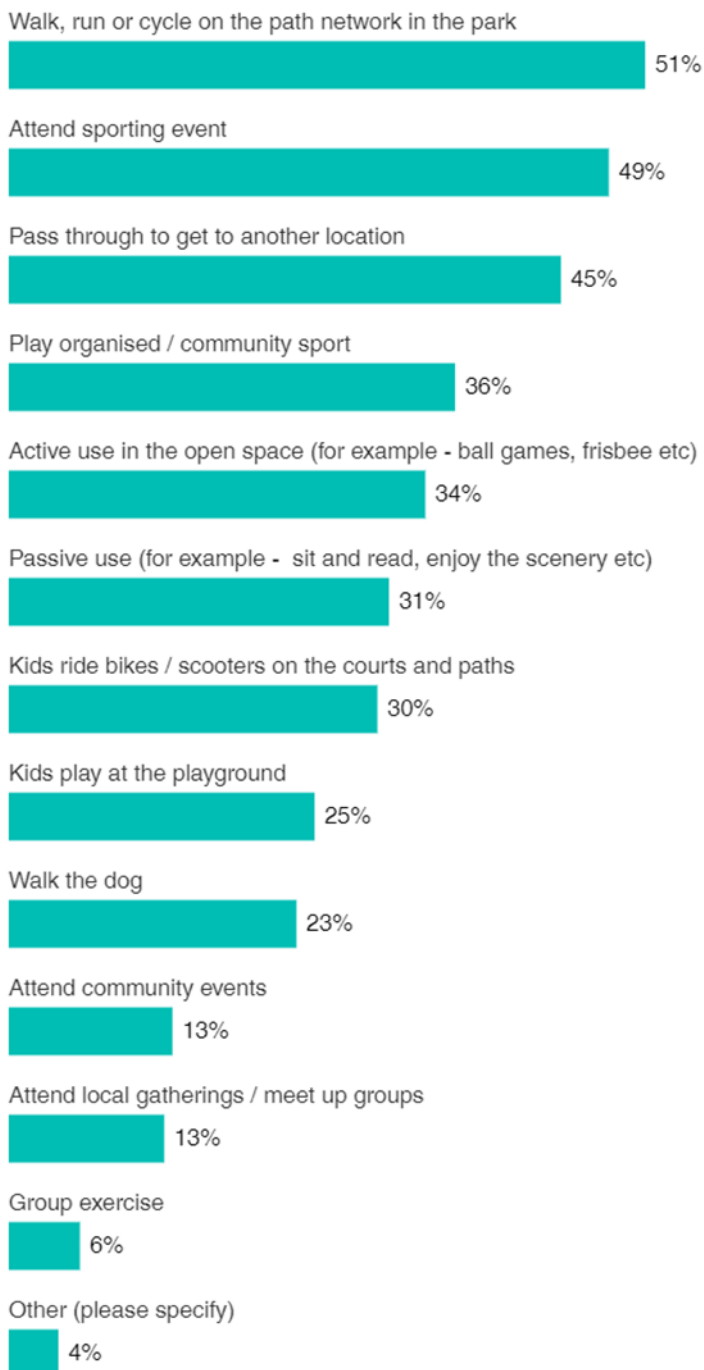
Walk, run or cycle on the path network in the park
51%

Attend sporting event
49%

Pass through to get to another location
45%

Play organised / community sport
36%

Active use in the open space (for example - ball games, frisbee etc)
34%

Passive use (for example - sit and read, enjoy the scenery etc)
31%

Kids ride bikes / scooters on the courts and paths
30%

Kids play at the playground
25%

Walk the dog
23%

Attend community events
13%

Attend local gatherings / meet up groups
13%

Group exercise
6%

Other (please specify)
4%